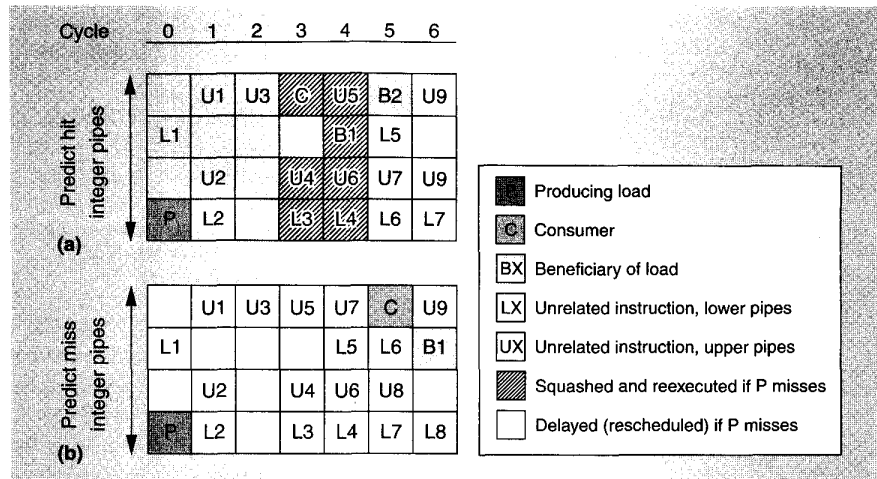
Cycle 0 1 2 3 4 5 6

Predict hit integer pipes

| | U1 | U3 | C | U5 | B2 | U9 |
|---|---|---|---|---|---|---|
| L1 | | | | B1 | L5 | |
| | U2 | | U4 | U6 | U7 | U9 |
| P | L2 | | L3 | L4 | L6 | L7 |

(a)

Predict miss integer pipes

| | U1 | U3 | U5 | U7 | C | U9 |
|---|---|---|---|---|---|---|
| L1 | | | | L5 | L6 | B1 |
| | U2 | | U4 | U6 | U8 | |
| P | L2 | | L3 | L4 | L7 | L8 |

(b)

P Producing load
C Consumer
BX Beneficiary of load
LX Unrelated instruction, lower pipes
UX Unrelated instruction, upper pipes
Squashed and reexecuted if P misses
Delayed (rescheduled) if P misses